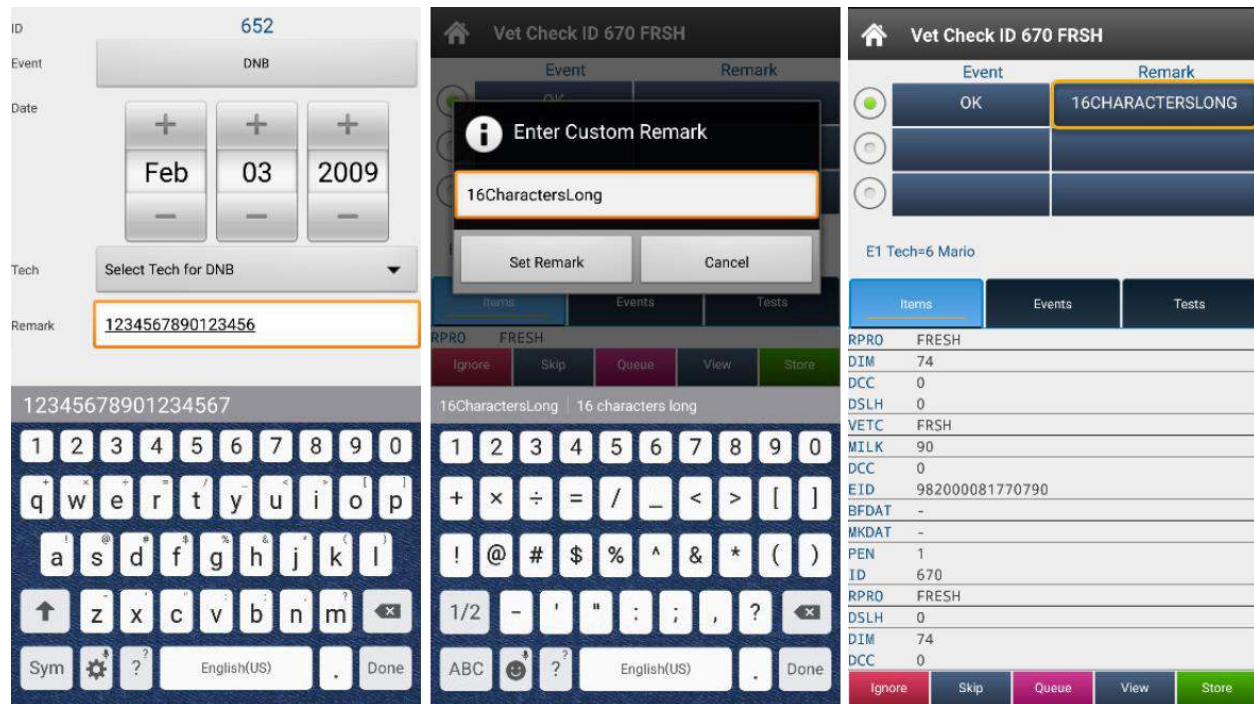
ID 652
Event DNB
Date
+ + +
Feb 03 2009
— — —
Tech Select Tech for DNB
Remark 1234567890123456

12345678901234567
1 2 3 4 5 6 7 8 9 0
q w e r t y u i o p
a s d f g h j k l
z x c v b n m
Sym ? English(US) . Done

Vet Check ID 670 FRSH
Event Remark
Enter Custom Remark
16CharactersLong
Set Remark Cancel
Items Events Tests
RPRO FRESH
Ignore Skip Queue View Store
16CharactersLong | 16 characters long
1 2 3 4 5 6 7 8 9 0
+ × ÷ = / _ < > [ ]
! @ # $ % ^ & * ( )
1/2 - ' " : ; , ?
ABC ? English(US) . Done

Vet Check ID 670 FRSH
Event Remark
OK 16CHARACTERSLONG
E1 Tech=6 Mario
Items Events Tests

| | |
|---|---|
| RPRO | FRESH |
| DIM | 74 |
| DCC | 0 |
| DSLH | 0 |
| VETC | FRSH |
| MILK | 90 |
| DCC | 0 |
| EID | 982000081770790 |
| BFDAT | - |
| MKDAT | - |
| PEN | 1 |
| ID | 670 |
| RPRO | FRESH |
| DSLH | 0 |
| DIM | 74 |
| DCC | 0 |

Ignore Skip Queue View Store